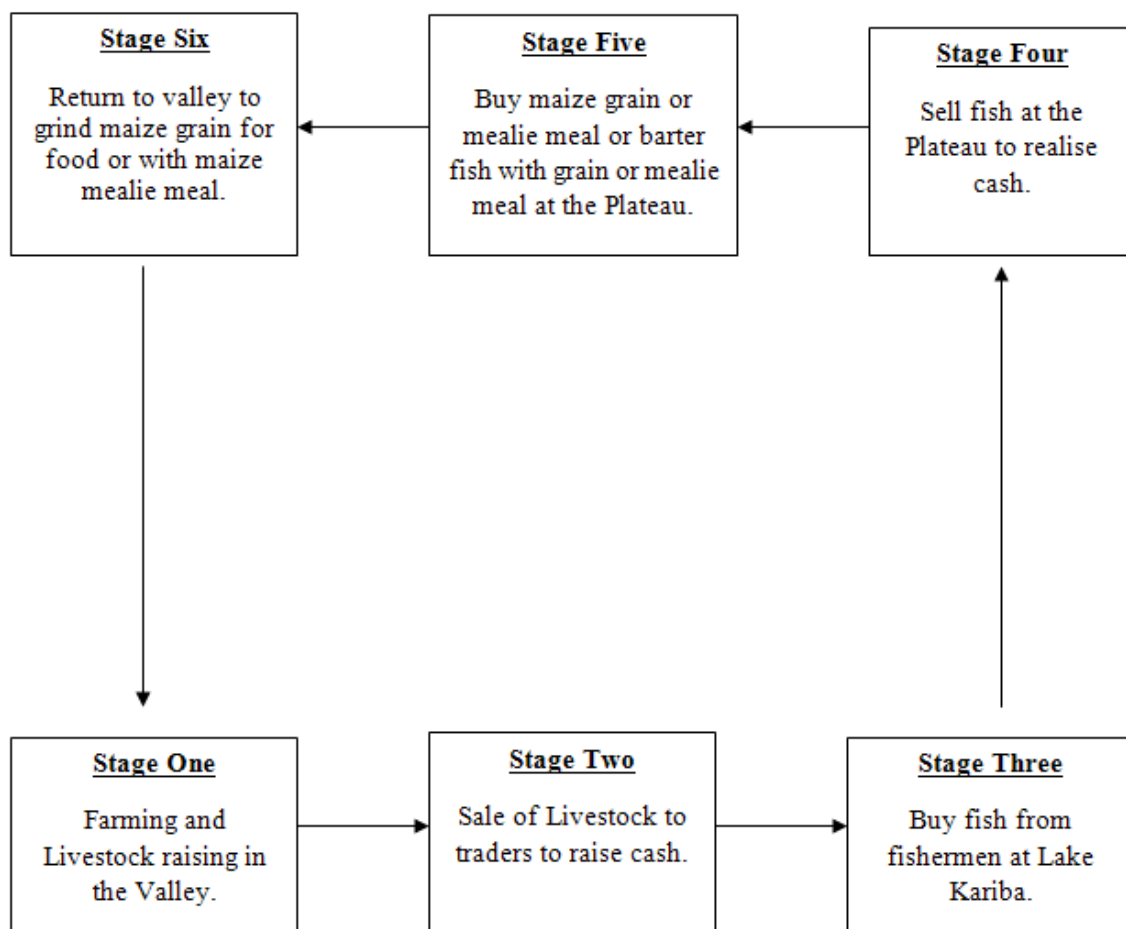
**Stage Six**

Return to valley to grind maize grain for food or with maize mealie meal.

**Stage Five**

Buy maize grain or mealie meal or barter fish with grain or mealie meal at the Plateau.

**Stage Four**

Sell fish at the Plateau to realise cash.

**Stage One**

Farming and Livestock raising in the Valley.

**Stage Two**

Sale of Livestock to traders to raise cash.

**Stage Three**

Buy fish from fishermen at Lake Kariba.